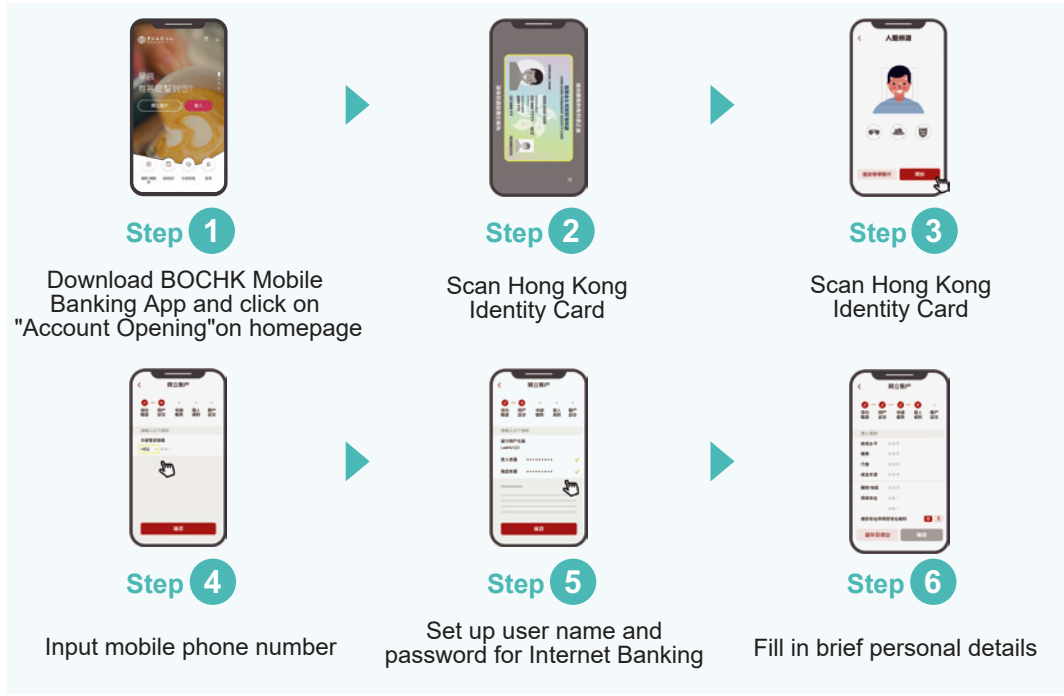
Step 1

Download BOCHK Mobile Banking App and click on "Account Opening"on homepage

Step 2

Scan Hong Kong Identity Card

Step 3

Scan Hong Kong Identity Card

人臉辨識

開始

Step 4

Input mobile phone number

開立戶口

確認

Step 5

Set up user name and password for Internet Banking

開立戶口

確認

Step 6

Fill in brief personal details

開立戶口

確認